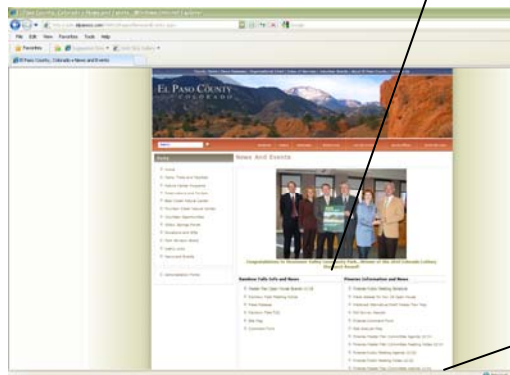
El Paso County, Colorado > News and Events - Windows Internet Explorer

File Edit View Favorites Tools Help

Favorites

El Paso County, Colorado > News and Events

EL PASO COUNTY
COLORADO

News And Events

Congratulations to Rainbow Falls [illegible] Park, Winner of the 2010 Colorado Lottery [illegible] Award!

Rainbow Falls Info and News

Parks and Recreation Info and News

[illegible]